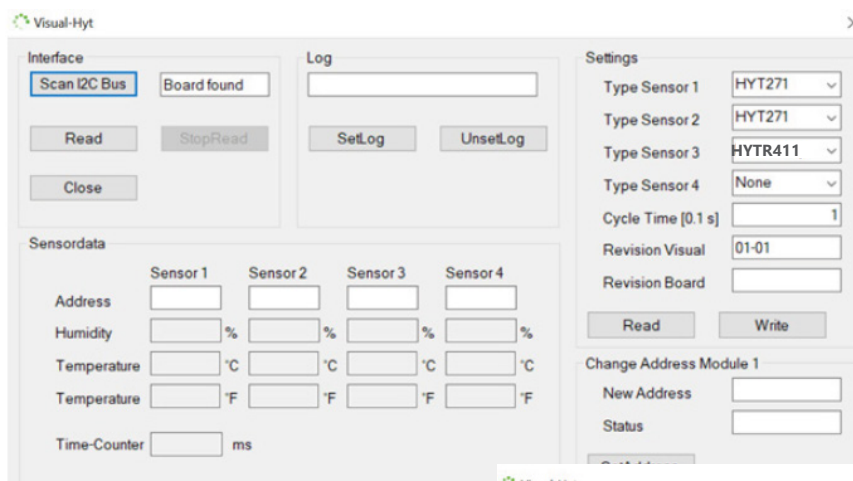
Visual-Hyt

Interface
Scan I2C Bus
Board found
Read
StopRead
Close

Log
SetLog
UnsetLog

Settings
Type Sensor 1 HYT271
Type Sensor 2 HYT271
Type Sensor 3 HYTR411
Type Sensor 4 None
Cycle Time [0.1 s] 1
Revision Visual 01-01
Revision Board
Read
Write

Change Address Module 1
New Address
Status
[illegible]

Sensordata
| | Sensor 1 | Sensor 2 | Sensor 3 | Sensor 4 |
|---|---|---|---|---|
| Address | | | | |
| Humidity | % | % | % | % |
| Temperature | °C | °C | °C | °C |
| Temperature | °F | °F | °F | °F |

Time-Counter ms

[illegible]